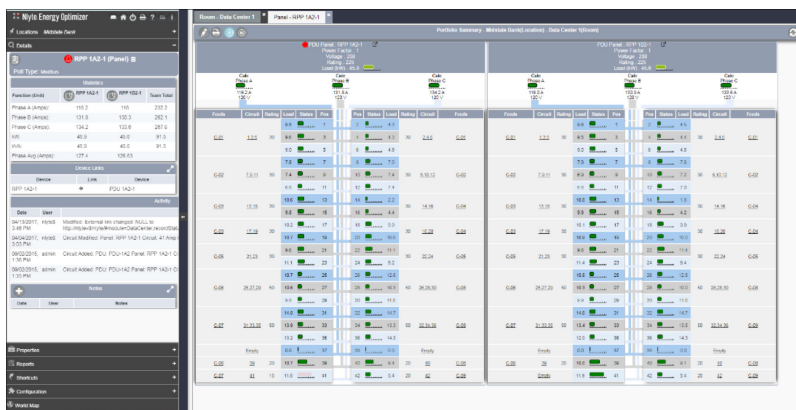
Nlyte Energy Optimizer

Locations Midsdale Dock

Details

RPP 1A2-1 (Panel)

Poll Type: Modbus

Statistics

| Function (Unit) | RPP 1A2-1 | RPP 1B2-1 | Sum Total |
|---|---|---|---|
| Phase A (Amps) | 116.2 | 116 | 232.2 |
| Phase B (Amps) | 131.8 | 130.3 | 262.1 |
| Phase C (Amps) | 134.2 | 132.6 | 267.0 |
| kW | 45.8 | 45.5 | 91.3 |
| kVA | 45.8 | 45.5 | 91.3 |
| Phase Avg (Amps) | 127.4 | 126.63 | |

Device Links

| Device | Link | Device |
|---|---|---|
| RPP 1A2-1 | | PDU 1A2-1 |

Activity

| Date | User | |
|---|---|---|
| 04/13/2017, 3:48 PM | rbyrd | Modified: External Id changed NULL to http://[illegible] |
| 04/04/2017, 3:33 PM | rbyrd | Circuit Modified: Panel: RPP 1A2-1 Circuit: 41 Amp |
| 09/02/2015, 1:30 PM | admin | Circuit Added: PDU: PDU-1A2 Panel: RPP 1A2-1 C |
| 09/02/2015, 1:30 PM | admin | Circuit Added: PDU: PDU-1A2 Panel: RPP 1A2-1 C |

Notes

| Date | User | Notes |
|---|---|---|

Properties
Reports
Shortcuts
Configuration
World Map

Room - Data Center 1 | Panel - RPP 1A2-1

Portfolio Summary Midsdale Dock(Location) Data Center 1(Room)

PDU Panel : RPP 1A2-1
Power Factor : 1
Voltage : 208
Rating : 225
Load (kW) : 45.8

PDU Panel : RPP 1B2-1
Power Factor : 1
Voltage : 208
Rating : 225
Load (kW) : 45.5

Calc Phase A 116.2 A 120 V
Calc Phase B 131.8 A 120 V
Calc Phase C 134.2 A 120 V

Calc Phase A 116 A 120 V
Calc Phase B 130.3 A 120 V
Calc Phase C 132.6 A 120 V

Feeds | Circuit | Rating | Load | Status | Pos | Pos | Status | Load | Rating | Circuit | Feeds

C-01 1,3,5 30 ... C-03 2,4,6 30
C-02 7,9,11 30 ... 8,10,12 30
C-03 13,15 30 ... 14,16 30
C-04 17,19 30 ... 18,20 30
C-05 21,23 30 ... 22,24 30
C-06 25,27,29 60 ... 26,28,30 60
C-07 31,33,35 60 ... 32,34,36 60
Empty ... Empty
C-09 39 20 ... 40 20
C-10 41 15 ... 42 15